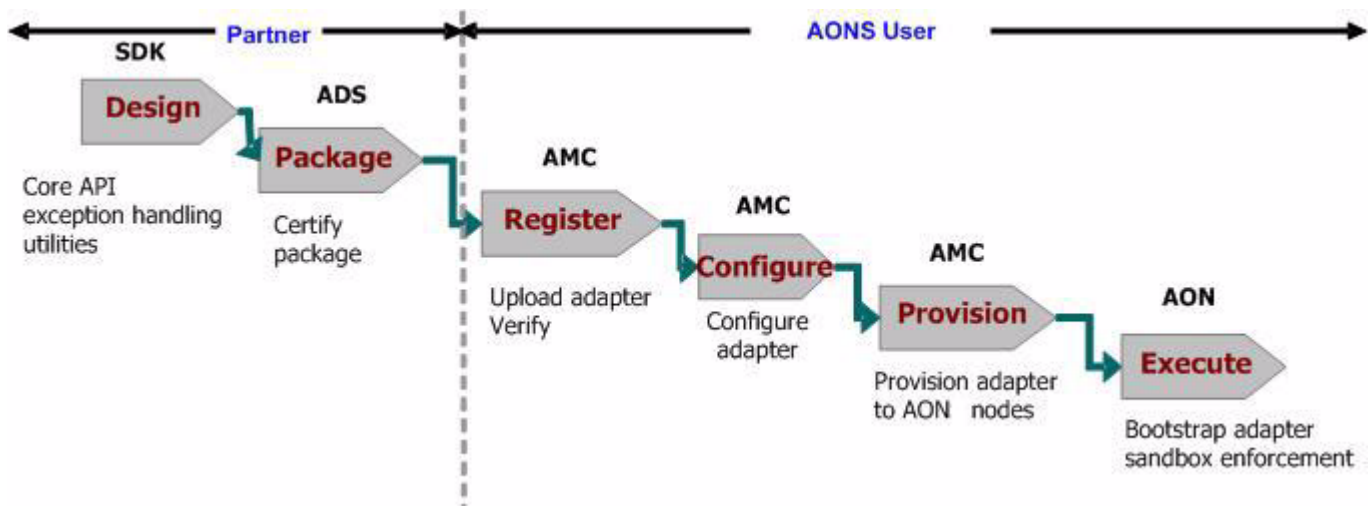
Partner

AONS User

SDK

Design

Core API exception handling utilities

ADS

Package

Certify package

AMC

Register

Upload adapter Verify

AMC

Configure

Configure adapter

AMC

Provision

Provision adapter to AON nodes

AON

Execute

Bootstrap adapter sandbox enforcement